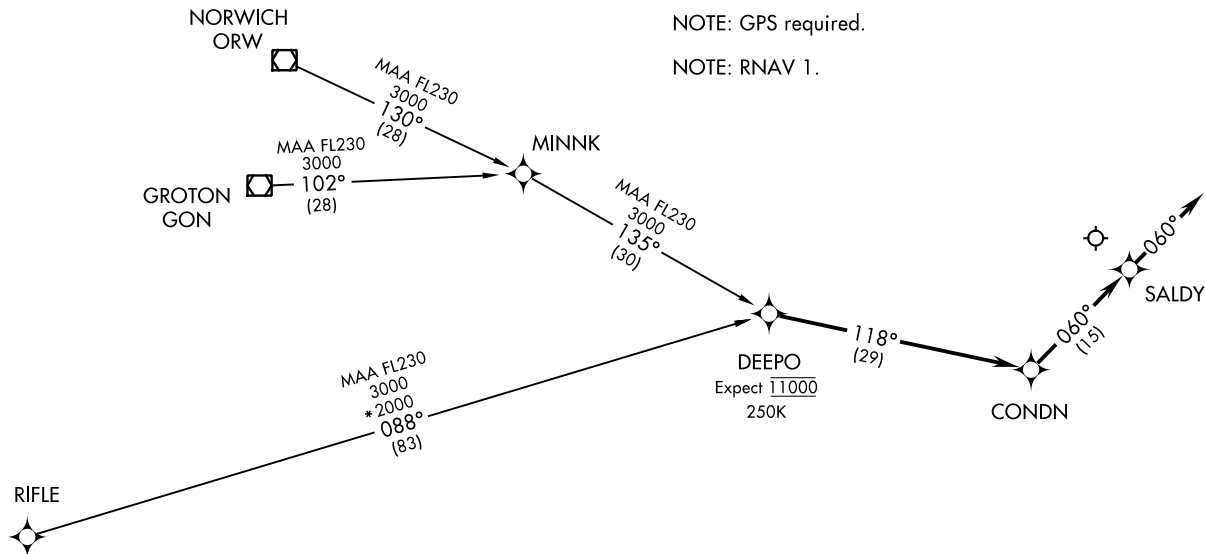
NORWICH
ORW

NOTE: GPS required.

NOTE: RNAV 1.

MAA FL230
3000
130°
(28)

MAA FL230
3000
102°
(28)

GROTON
GON

MINNK

MAA FL230
3000
135°
(30)

DEEPO
Expect $\overline{\underline{11000}}$
250K

118°
(29)

CONDN

060°
(15)

SALDY

060°

MAA FL230
3000
*2000
088°
(83)

RIFLE